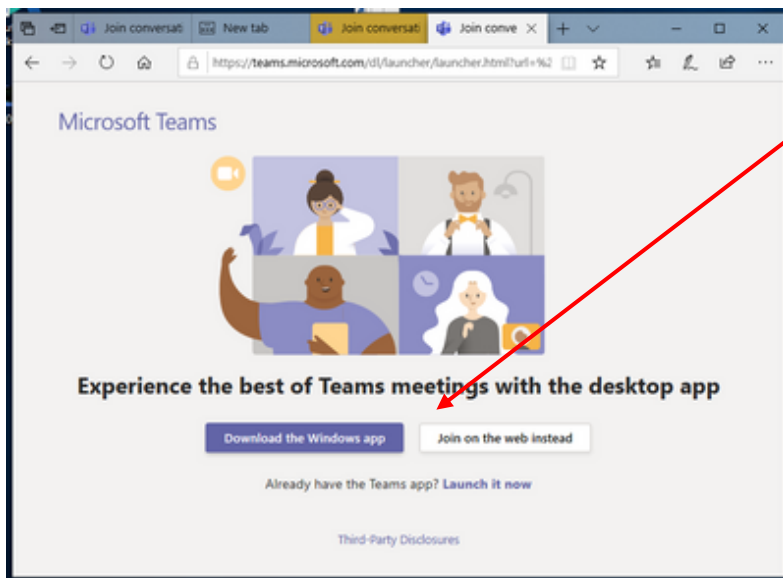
Join conversati | New tab | Join conversati | Join conve ×

https://teams.microsoft.com/dl/launcher/launcher.html?url=%2

Microsoft Teams

Experience the best of Teams meetings with the desktop app

Download the Windows app

Join on the web instead

Already have the Teams app? Launch it now

Third-Party Disclosures